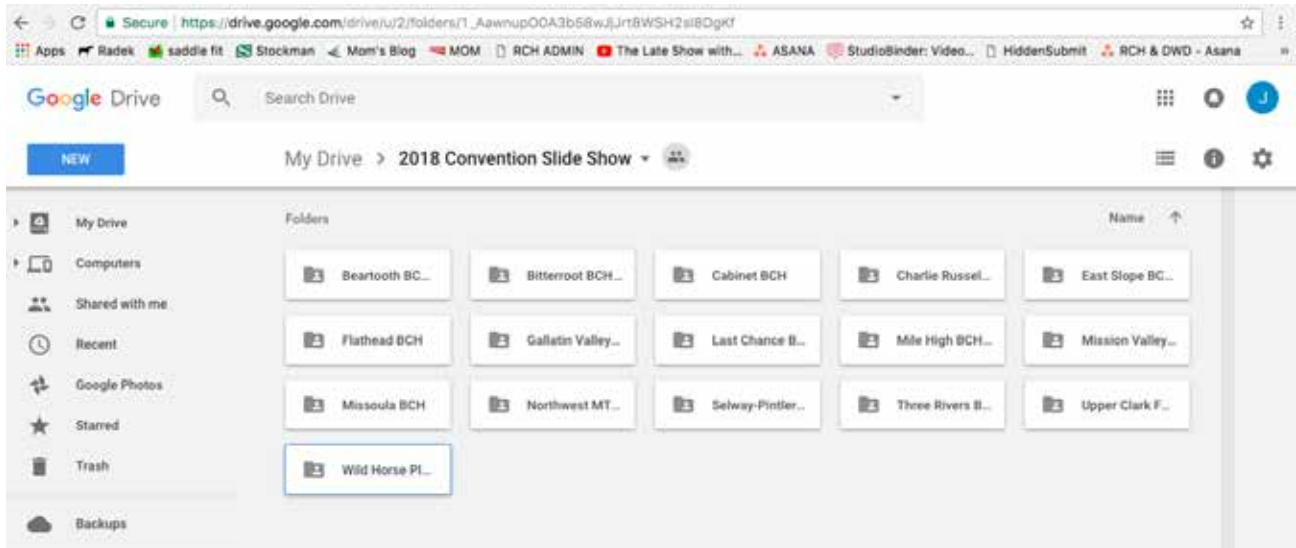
Secure | https://drive.google.com/drive/u/2/folders/1_AawnupO0A3b58wJjJrt8WSH2sl8DgKf

Apps Radek saddle fit Stockman Mom's Blog MOM RCH ADMIN The Late Show with... ASANA StudioBinder: Video... HiddenSubmit RCH & DWD - Asana

Google Drive

Search Drive

J

NEW

My Drive > 2018 Convention Slide Show

My Drive

Computers

Shared with me

Recent

Google Photos

Starred

Trash

Backups

Folders

Name

Beartooth BC...

Bitterroot BCH...

Cabinet BCH

Charlie Russel...

East Slope BC...

Flathead BCH

Gallatin Valley...

Last Chance B...

Mile High BCH...

Mission Valley...

Missoula BCH

Northwest MT...

Selway-Pintler...

Three Rivers B...

Upper Clark F...

Wild Horse Pl...